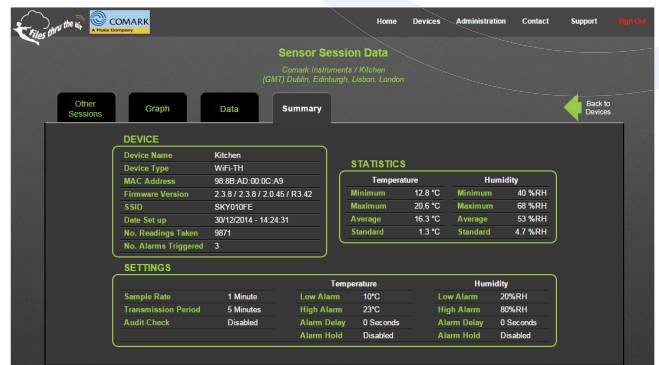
Files thru the air

COMARK
A Fluke Company

Home Devices Administration Contact Support Sign Out

Sensor Session Data

Comark Instruments / Kitchen
(GMT) Dublin, Edinburgh, Lisbon, London

Other Sessions

Graph

Data

Summary

Back to Devices

DEVICE

| | |
|---|---|
| Device Name | Kitchen |
| Device Type | WiFi-TH |
| MAC Address | 98:8B:AD:00:0C:A9 |
| Firmware Version | 2.3.8 / 2.3.8 / 2.0.45 / R3.42 |
| SSID | SKY010FE |
| Date Set up | 30/12/2014 - 14:24:31 |
| No. Readings Taken | 9871 |
| No. Alarms Triggered | 3 |

STATISTICS

| Temperature | | Humidity | |
|---|---|---|---|
| Minimum | 12.8 °C | Minimum | 40 %RH |
| Maximum | 20.6 °C | Maximum | 68 %RH |
| Average | 16.3 °C | Average | 53 %RH |
| Standard | 1.3 °C | Standard | 4.7 %RH |

SETTINGS

| | | Temperature | | Humidity | |
|---|---|---|---|---|---|
| Sample Rate | 1 Minute | Low Alarm | 10°C | Low Alarm | 20%RH |
| Transmission Period | 5 Minutes | High Alarm | 23°C | High Alarm | 80%RH |
| Audit Check | Disabled | Alarm Delay | 0 Seconds | Alarm Delay | 0 Seconds |
| | | Alarm Hold | Disabled | Alarm Hold | Disabled |